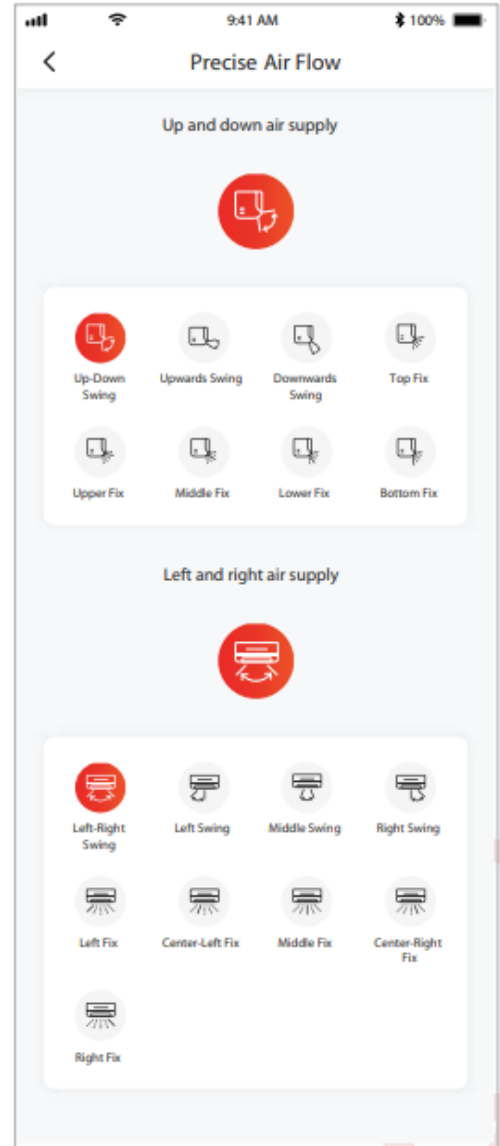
9:41 AM
100%

<

Precise Air Flow

Up and down air supply

Up-Down Swing
Upwards Swing
Downwards Swing
Top Fix
Upper Fix
Middle Fix
Lower Fix
Bottom Fix

Left and right air supply

Left-Right Swing
Left Swing
Middle Swing
Right Swing
Left Fix
Center-Left Fix
Middle Fix
Center-Right Fix
Right Fix